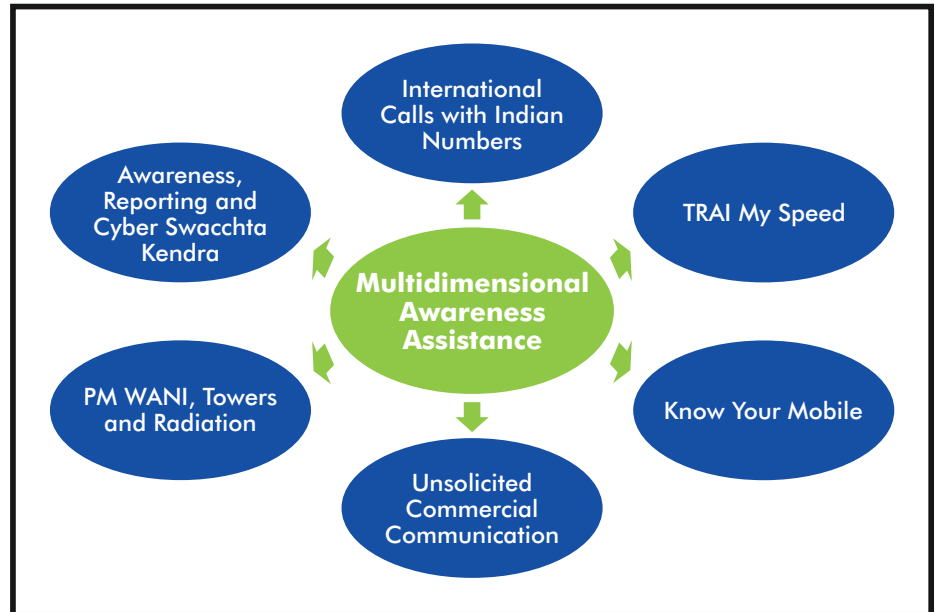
International Calls with Indian Numbers

Awareness, Reporting and Cyber Swacchta Kendra

TRAI My Speed

Multidimensional Awareness Assistance

PM WANI, Towers and Radiation

Know Your Mobile

Unsolicited Commercial Communication